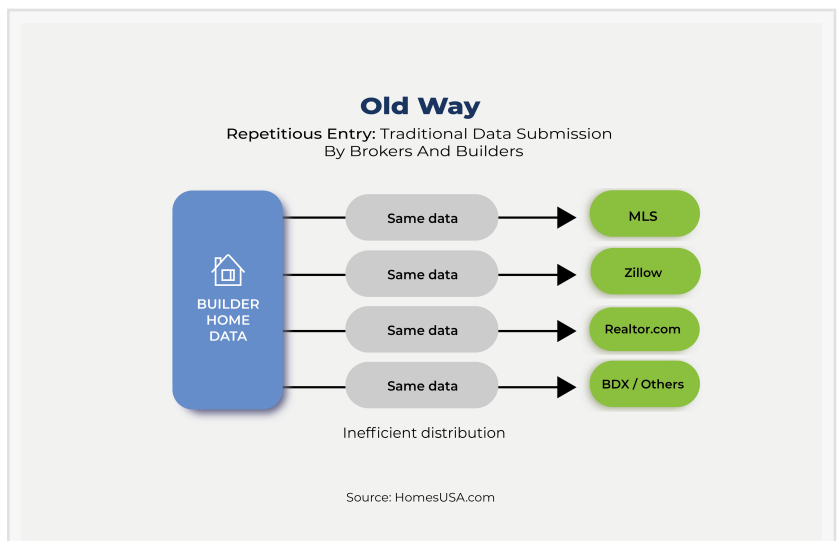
Old Way

Repetitious Entry: Traditional Data Submission By Brokers And Builders

BUILDER HOME DATA

Same data

Same data

Same data

Same data

MLS

Zillow

Realtor.com

BDX / Others

Inefficient distribution

Source: HomesUSA.com